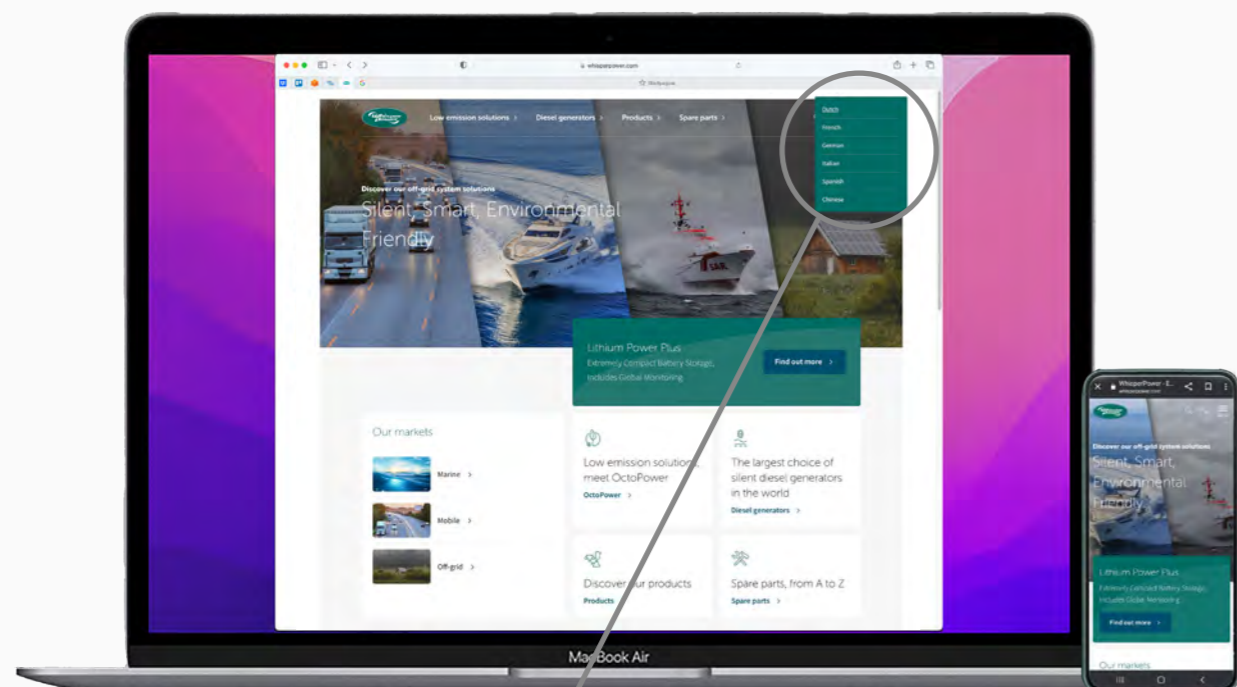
whisperpower.com

Low emission solutions › Diesel generators › Products › Spare parts ›

Dutch
French
German
Italian
Spanish
Chinese

Discover our off-grid system solutions
Silent, Smart, Environmental Friendly

Lithium Power Plus
Extremely Compact Battery Storage, Includes Global Monitoring
Find out more ›

Our markets
Marine ›
Mobile ›
Off-grid ›

Low emission solutions, meet OctoPower
OctoPower ›

The largest choice of silent diesel generators in the world
Diesel generators ›

Discover our products
Products ›

Spare parts, from A to Z
Spare parts ›

MacBook Air

WhisperPower - E...
whisperpower.com

Discover our off-grid system solutions
Silent, Smart, Environmental Friendly

Lithium Power Plus
Extremely Compact Battery Storage, Includes Global Monitoring
Find out more ›

Our markets